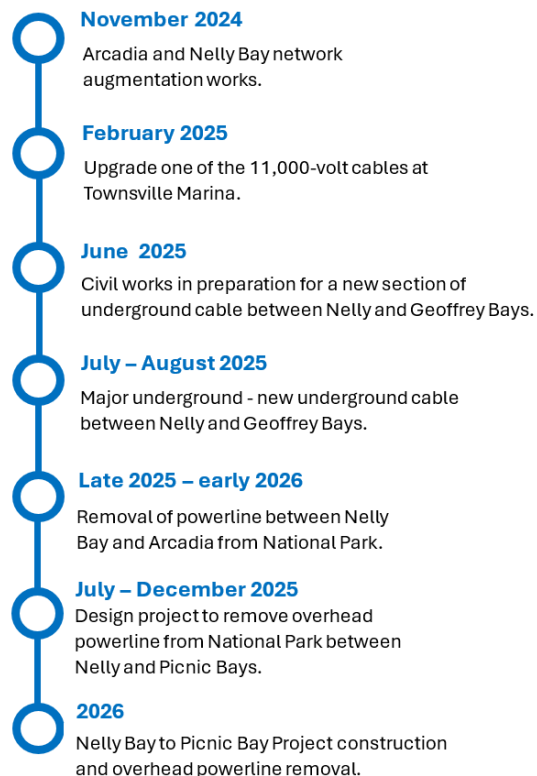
November 2024

Arcadia and Nelly Bay network augmentation works.

February 2025

Upgrade one of the 11,000-volt cables at Townsville Marina.

June 2025

Civil works in preparation for a new section of underground cable between Nelly and Geoffrey Bays.

July – August 2025

Major underground - new underground cable between Nelly and Geoffrey Bays.

Late 2025 – early 2026

Removal of powerline between Nelly Bay and Arcadia from National Park.

July – December 2025

Design project to remove overhead powerline from National Park between Nelly and Picnic Bays.

2026

Nelly Bay to Picnic Bay Project construction and overhead powerline removal.